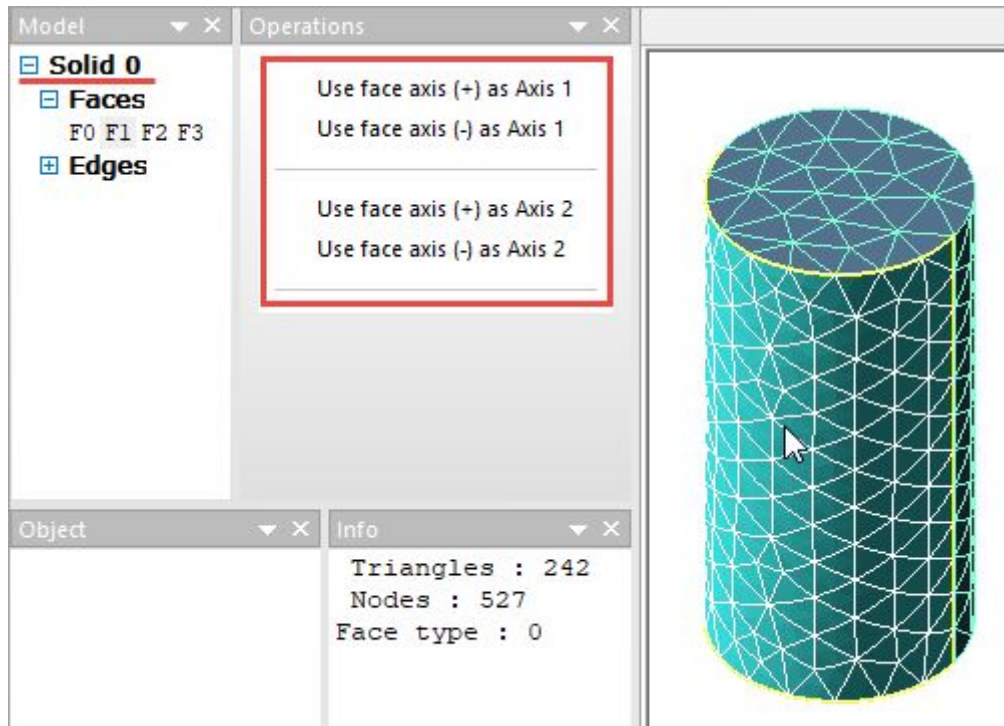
Model ▾ ×

⊟ Solid 0
⊟ Faces
F0 F1 F2 F3
⊞ Edges

Operations ▾ ×

Use face axis (+) as Axis 1
Use face axis (-) as Axis 1

Use face axis (+) as Axis 2
Use face axis (-) as Axis 2

Object ▾ ×

Info ▾ ×

Triangles : 242
Nodes : 527
Face type : 0